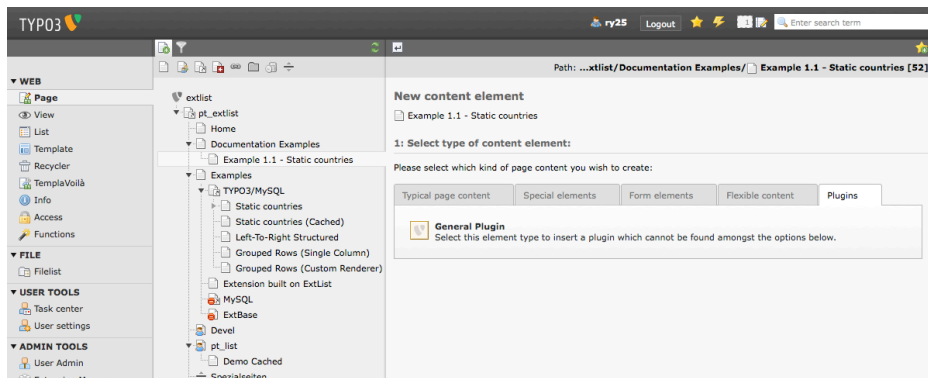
TYPO3

ry25 Logout 1 Enter search term

WEB
Page
View
List
Template
Recycler
TemplaVoilà
Info
Access
Functions

FILE
Filelist

USER TOOLS
Task center
User settings

ADMIN TOOLS
User Admin

extlist
pt_extlist
Home
Documentation Examples
Example 1.1 - Static countries
Examples
TYPO3/MySQL
Static countries
Static countries (Cached)
Left-To-Right Structured
Grouped Rows (Single Column)
Grouped Rows (Custom Renderer)
Extension built on ExtList
MySQL
ExtBase
Devel
pt_list
Demo Cached
Sozialseiten

Path: ...xtlist/Documentation Examples/ Example 1.1 - Static countries [52]

New content element

Example 1.1 - Static countries

1: Select type of content element:

Please select which kind of page content you wish to create:

Typical page content | Special elements | Form elements | Flexible content | Plugins

General Plugin
Select this element type to insert a plugin which cannot be found amongst the options below.